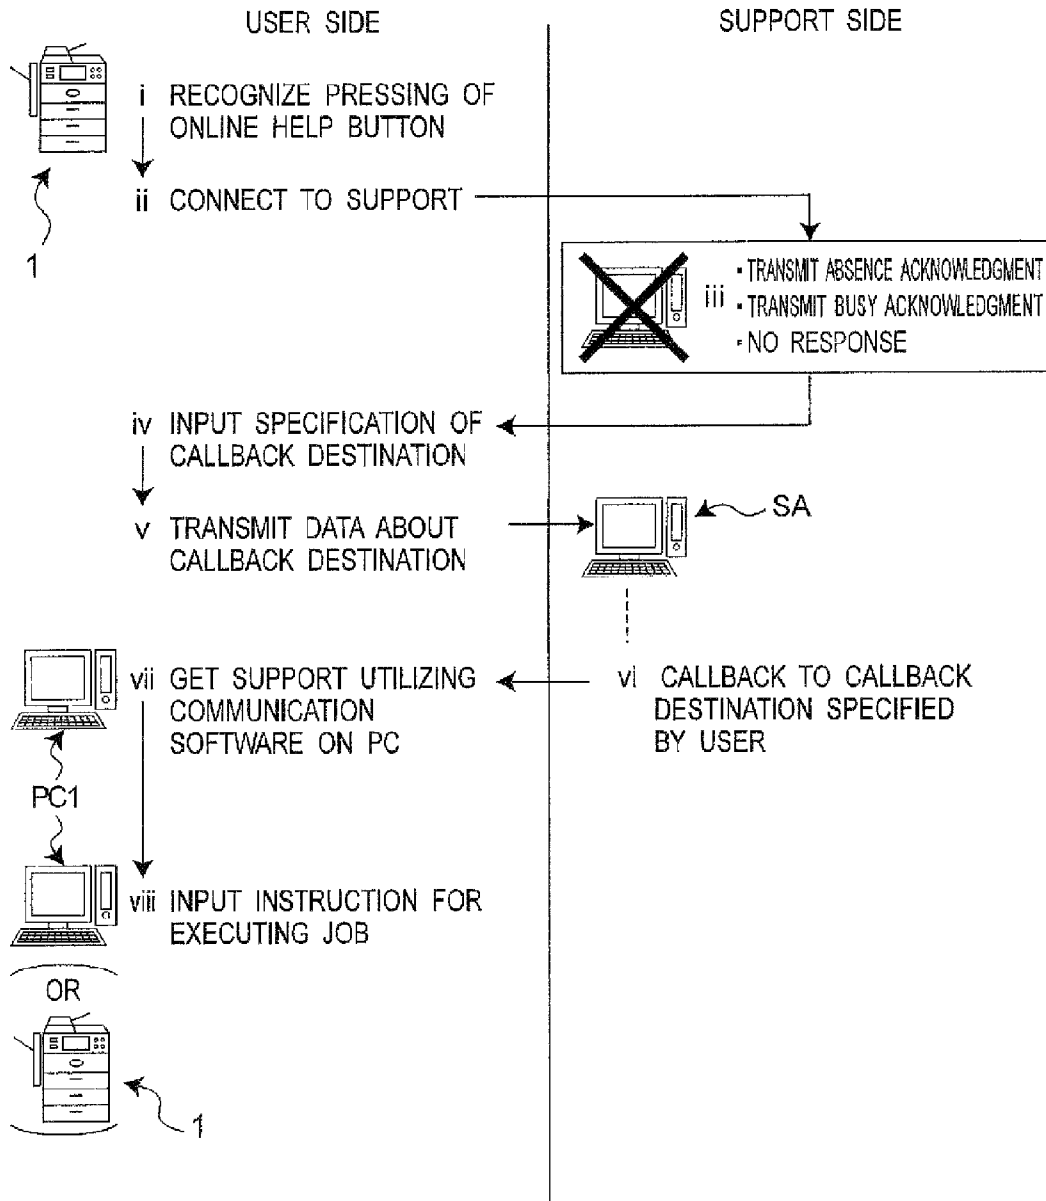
USER SIDE

SUPPORT SIDE

i RECOGNIZE PRESSING OF ONLINE HELP BUTTON

1

ii CONNECT TO SUPPORT

iii
• TRANSMIT ABSENCE ACKNOWLEDGMENT
• TRANSMIT BUSY ACKNOWLEDGMENT
• NO RESPONSE

iv INPUT SPECIFICATION OF CALLBACK DESTINATION

v TRANSMIT DATA ABOUT CALLBACK DESTINATION

SA

vii GET SUPPORT UTILIZING COMMUNICATION SOFTWARE ON PC

vi CALLBACK TO CALLBACK DESTINATION SPECIFIED BY USER

PC1

viii INPUT INSTRUCTION FOR EXECUTING JOB

OR

1